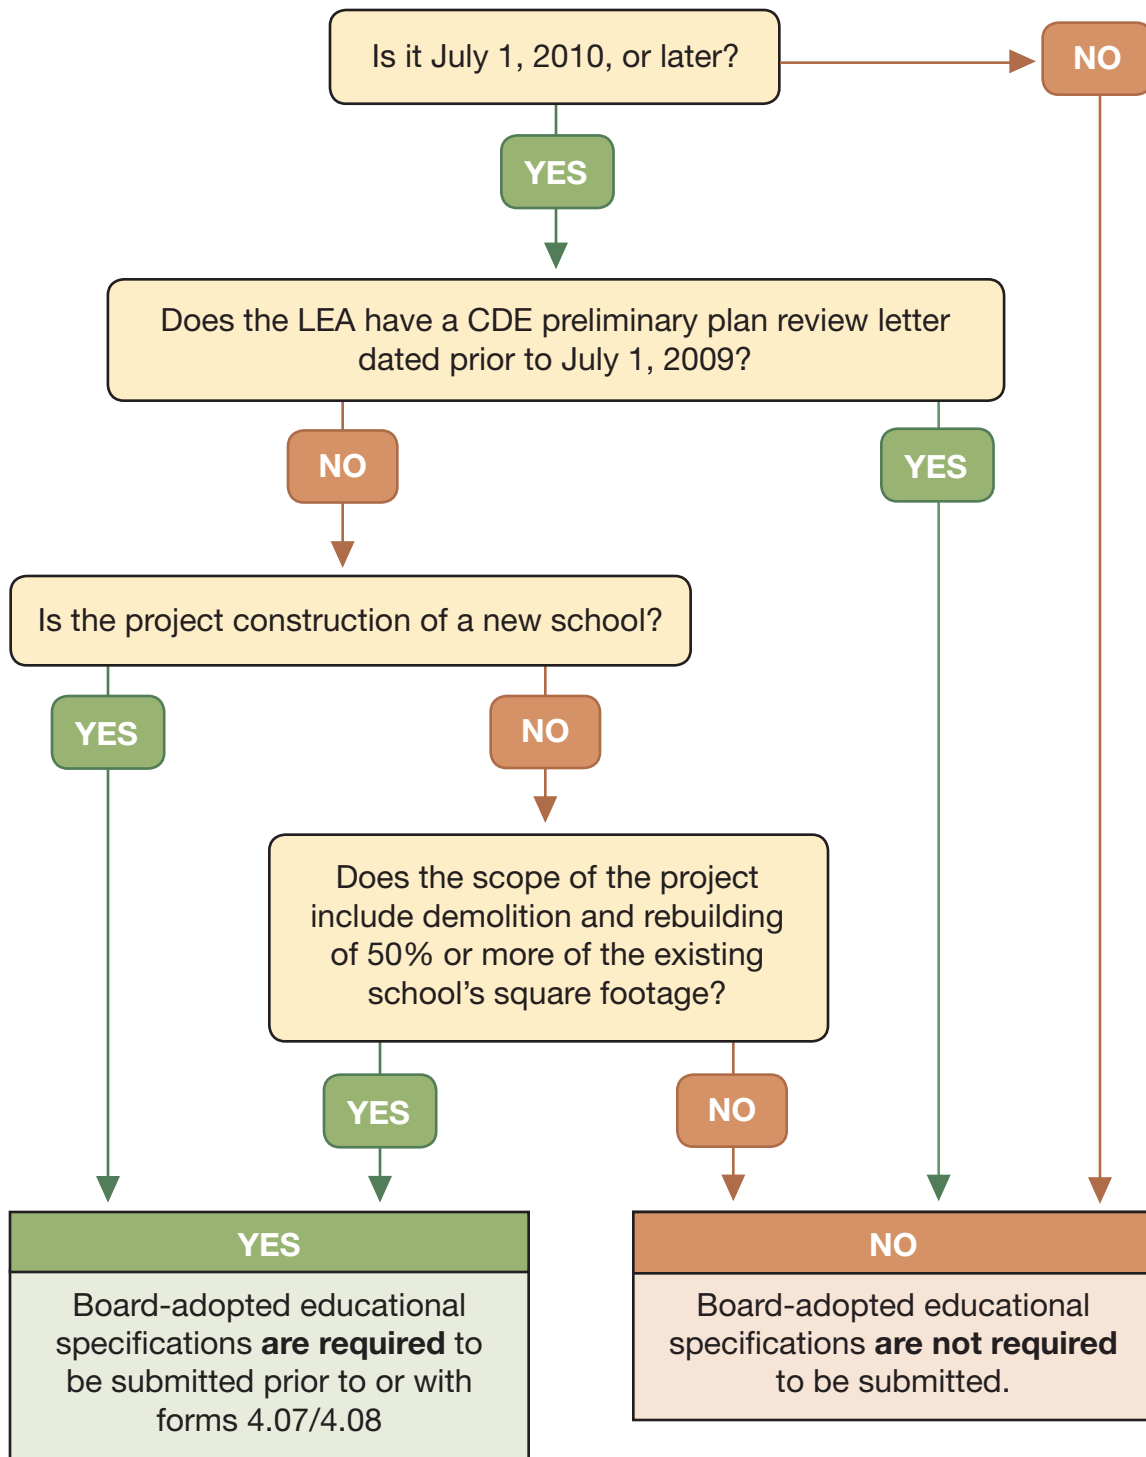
Is it July 1, 2010, or later?

NO

YES

Does the LEA have a CDE preliminary plan review letter dated prior to July 1, 2009?

NO

YES

Is the project construction of a new school?

YES

NO

Does the scope of the project include demolition and rebuilding of 50% or more of the existing school's square footage?

YES

NO

YES

Board-adopted educational specifications **are required** to be submitted prior to or with forms 4.07/4.08

NO

Board-adopted educational specifications **are not required** to be submitted.